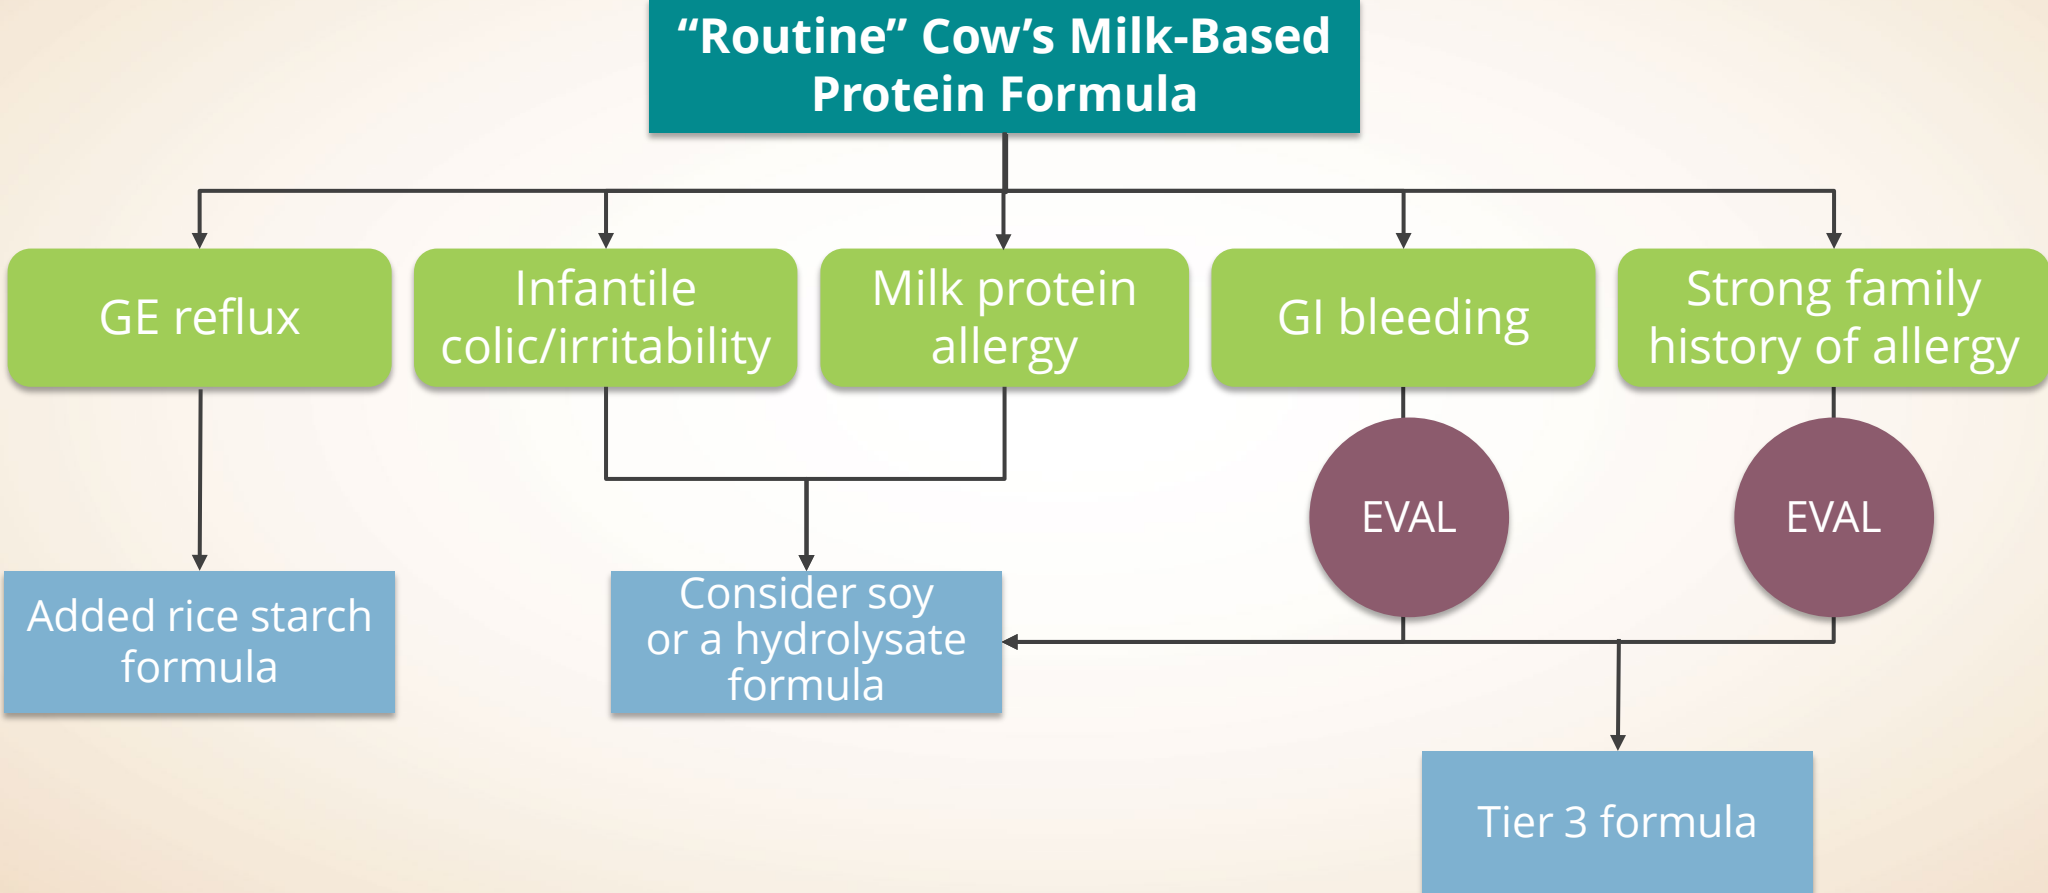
“Routine” Cow’s Milk-Based Protein Formula

GE reflux

Infantile colic/irritability

Milk protein allergy

GI bleeding

Strong family history of allergy

EVAL

EVAL

Added rice starch formula

Consider soy or a hydrolysate formula

Tier 3 formula